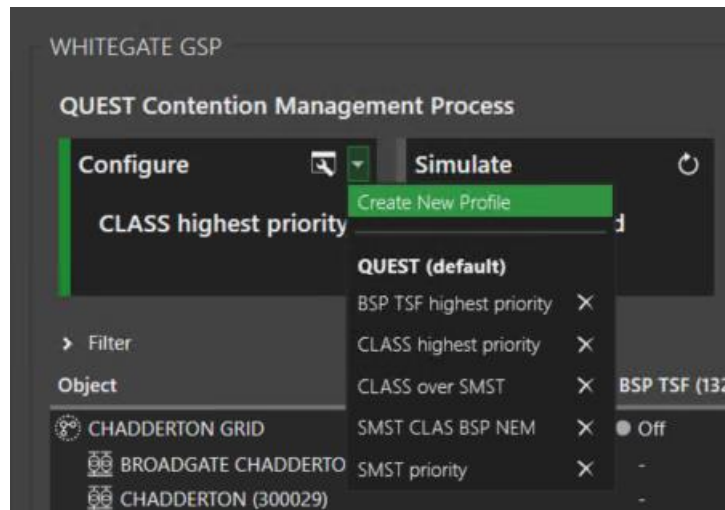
WHITEGATE GSP

QUEST Contention Management Process

Configure

Simulate

CLASS highest priority

Create New Profile

QUEST (default)

BSP TSF highest priority ×

CLASS highest priority ×

CLASS over SMST ×

SMST CLAS BSP NEM ×

SMST priority ×

d

> Filter

Object

BSP TSF (132

CHADDERTON GRID

Off

BROADGATE CHADDERTO

-

CHADDERTON (300029)

-